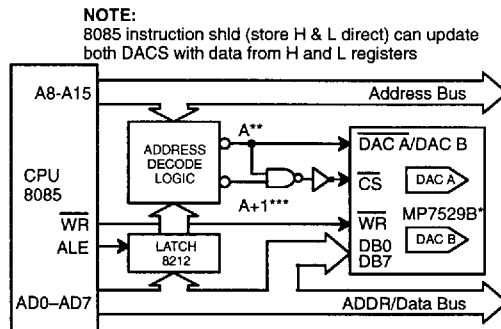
NOTE:
8085 instruction shld (store H & L direct) can update both DACS with data from H and L registers

A8-A15

Address Bus

ADDRESS DECODE LOGIC

A**

$\overline{DAC\ A}$/DAC B

CPU 8085

$\overline{CS}$

DAC A

A+1***

$\overline{WR}$

$\overline{WR}$

MP7529B*

ALE

LATCH 8212

DB0

DAC B

DB7

AD0–AD7

ADDR/Data Bus